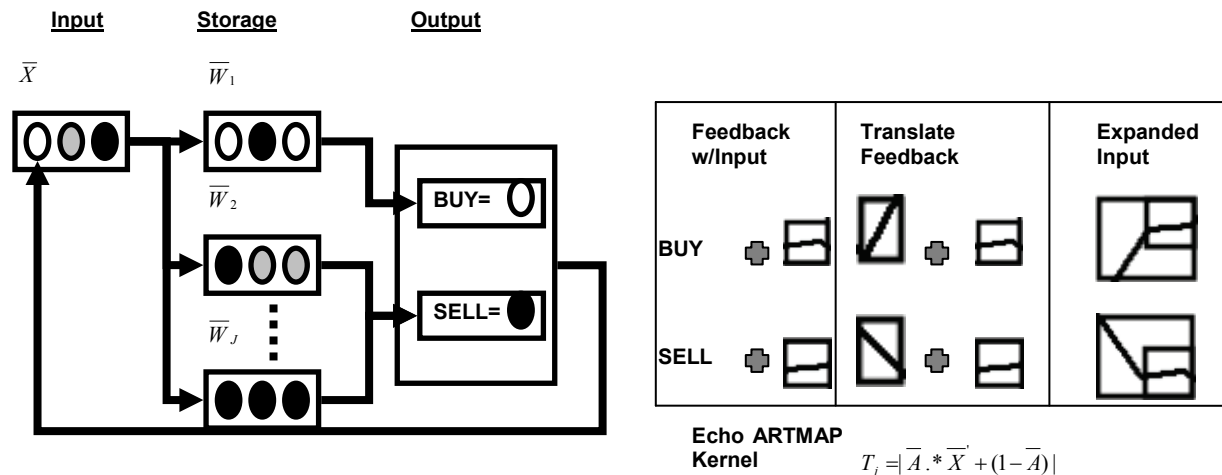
Input Storage Output

$\overline{X}$ $\overline{W}_1$

$\overline{W}_2$

BUY=

SELL=

$\overline{W}_J$

| Feedback w/Input | Translate Feedback | Expanded Input |
|---|---|---|
| BUY | | |
| SELL | | |

Echo ARTMAP Kernel $T_j = |\overline{A} .* \overline{X}' + (1-\overline{A})|$